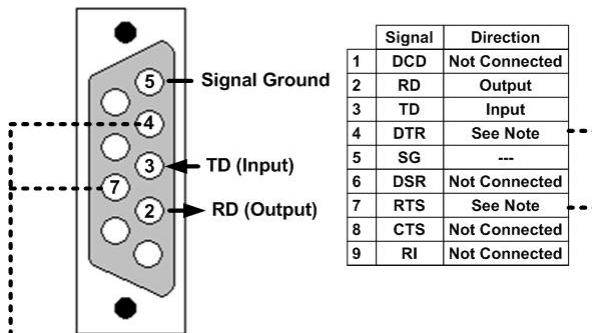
5 Signal Ground
4
3 TD (Input)
7
2 RD (Output)

| | Signal | Direction |
|---|---|---|
| 1 | DCD | Not Connected |
| 2 | RD | Output |
| 3 | TD | Input |
| 4 | DTR | See Note |
| 5 | SG | --- |
| 6 | DSR | Not Connected |
| 7 | RTS | See Note |
| 8 | CTS | Not Connected |
| 9 | RI | Not Connected |